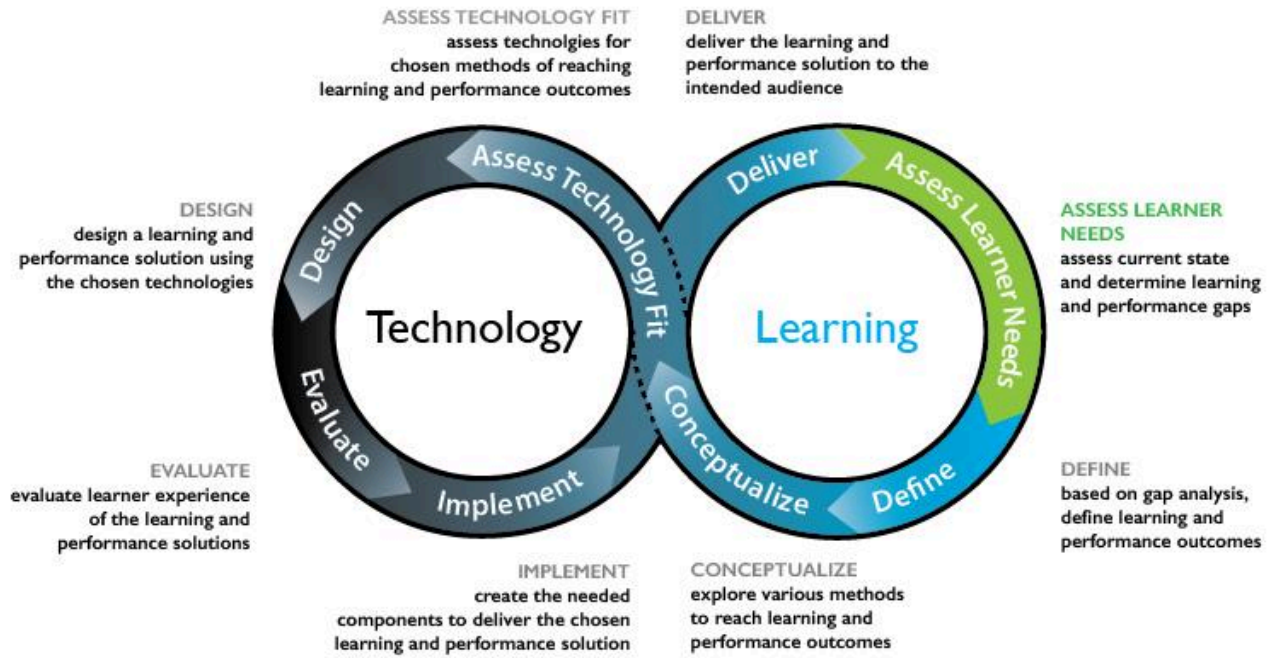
ASSESS TECHNOLOGY FIT
assess technolgies for chosen methods of reaching learning and performance outcomes

DELIVER
deliver the learning and performance solution to the intended audience

DESIGN
design a learning and performance solution using the chosen technologies

Assess Technology Fit

Design

Technology

Evaluate

Implement

Deliver

Assess Learner Needs

Learning

Conceptualize

Define

ASSESS LEARNER NEEDS
assess current state and determine learning and performance gaps

EVALUATE
evaluate learner experience of the learning and performance solutions

DEFINE
based on gap analysis, define learning and performance outcomes

IMPLEMENT
create the needed components to deliver the chosen learning and performance solution

CONCEPTUALIZE
explore various methods to reach learning and performance outcomes